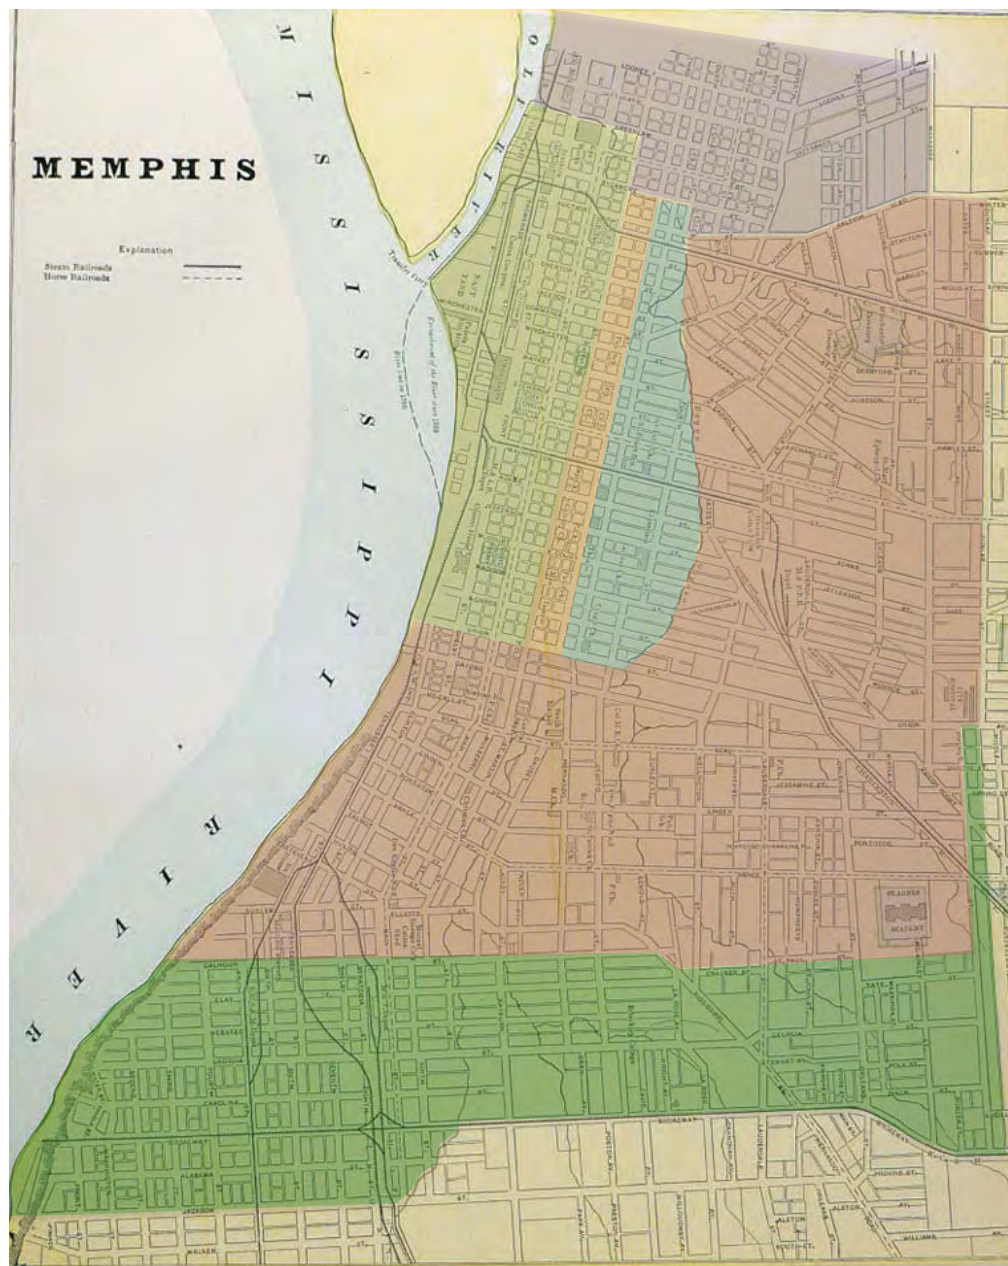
MEMPHIS

Explanation
Steam Railroads
Horse Railroads

MISSISSIPPI RIVER

WOLF RIVER

Transfer Ferry

Encroachment of the River since 1868

River line in 1868

NAVY YARD

WINCHESTER

AUCTION

COMMERCE

POPLAR

ADAMS

JEFFERSON

MADISON

MONROE

UNION

GAYOSO

BEALE

LINDEN

VANCE

PONTOTOC

ELLIOTT

ST. PAUL

CALHOUN

CLAY

WEBSTER

BUTLER

GEORGIA

CAROLINA

GALLOWAY

ALABAMA

JACKSON

WALKER

MISSISSIPPI AV.

ALSTON

WILLIAMS

SOUTH ST.

PROVINE ST.

LOONEY

CHELSEA

MAIN

SECOND

THIRD

HERNANDO

DESOTO

ORLEANS

LAUDERDALE

WELLINGTON

DUNLAP

HAMLET ST.

HUNTER

LANE

BEAUFORD

STANDFORD

AYERS

PLEASANT ACADEMY

SPRING ST.

MADISON ST.